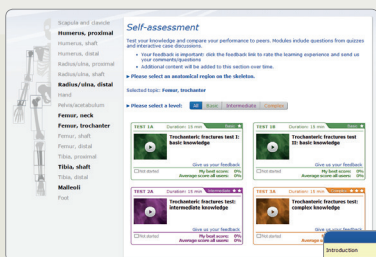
Scapula and clavicle
Humerus, proximal
Humerus, shaft
Humerus, distal
Radius/ulna, proximal
Radius/ulna, shaft
Radius/ulna, distal
Hand
Pelvis/acetabulum
Femur, neck
Femur, trochanter
Femur, shaft
Femur, distal
Tibia, proximal
Tibia, shaft
Malleoli
Foot

Self-assessment

Test your knowledge and compare your performance to peers. Modules include questions from quizzes and interactive case discussions.

• Your feedback is important: click the feedback link to rate the learning experience and send us your comments/questions
• Additional content will be added to this section over time.

▸ Please select an anatomical region on the skeleton.

Selected topic: Femur, trochanter

▸ Please select a level: All Basic Intermediate Complex

TEST 1A Duration: 15 min Basic
Trochanteric fractures test I: basic knowledge
Give us your feedback
Not started My best score: 0% Average score all users: 0%

TEST 1B Duration: 15 min Basic
Trochanteric fractures test II: basic knowledge
Give us your feedback
Not started My best score: 0% Average score all users: 0%

TEST 2A Duration: 15 min Intermediate
Trochanteric fractures test: intermediate knowledge
Give us your feedback
Not started My best score: 0% Average score all users: 0%

TEST 3A Duration: 15 min Complex
Trochanteric fractures test: complex knowledge
Give us your feedback
Not started My best score: 0% Average score all users: 0%

Introduction